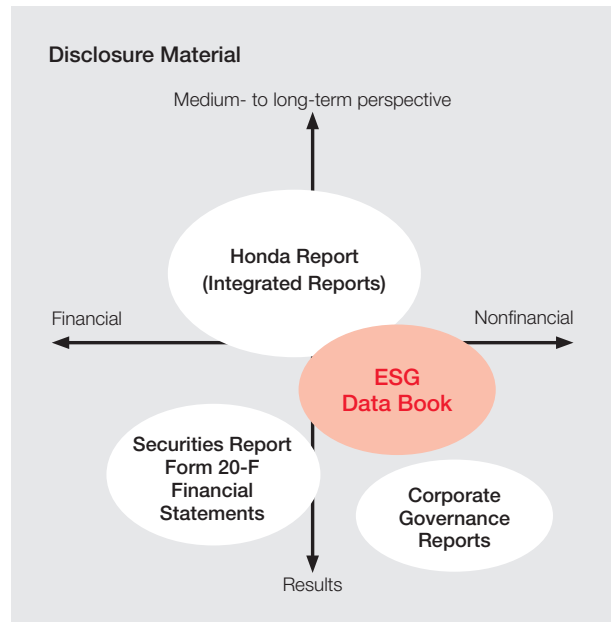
Disclosure Material

Medium- to long-term perspective

Honda Report (Integrated Reports)

Financial

Nonfinancial

ESG Data Book

Securities Report Form 20-F Financial Statements

Corporate Governance Reports

Results